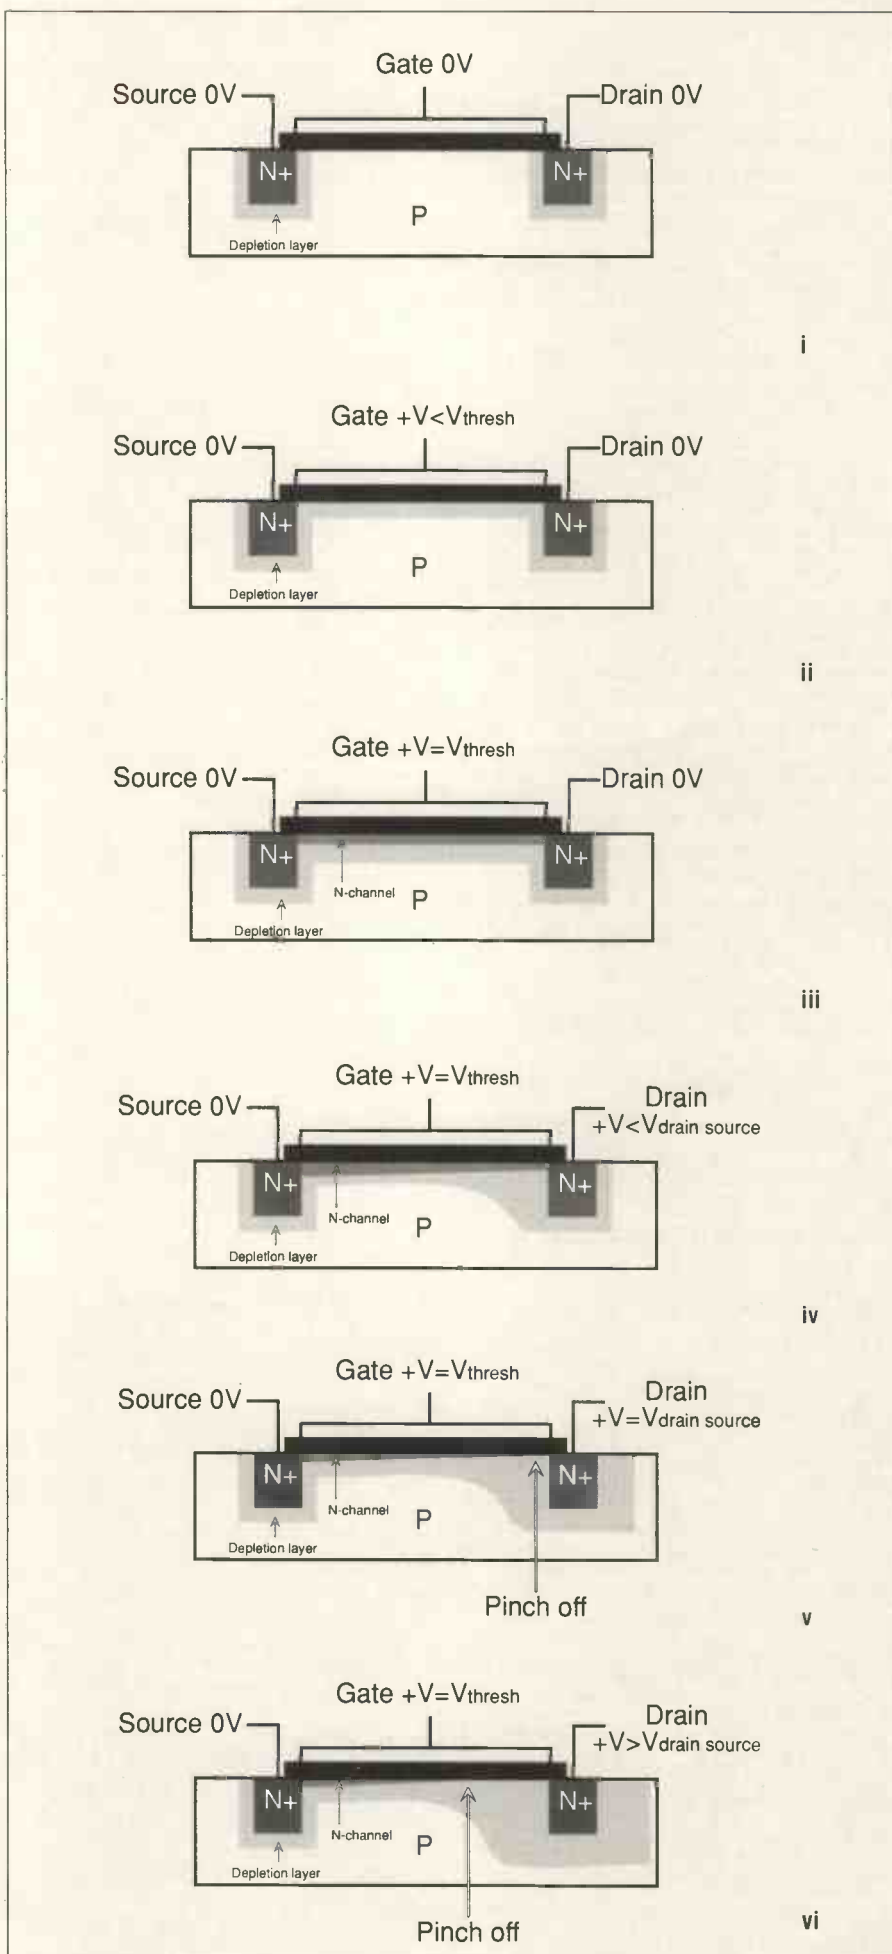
Gate 0V

Source 0V

Drain 0V

N+

N+

P

Depletion layer

i

Gate +V<Vthresh

Source 0V

Drain 0V

N+

N+

P

Depletion layer

ii

Gate +V=Vthresh

Source 0V

Drain 0V

N+

N+

N-channel

P

Depletion layer

iii

Gate +V=Vthresh

Source 0V

Drain +V<Vdrain source

N+

N+

N-channel

P

Depletion layer

iv

Gate +V=Vthresh

Source 0V

Drain +V=Vdrain source

N+

N+

N-channel

P

Depletion layer

Pinch off

v

Gate +V=Vthresh

Source 0V

Drain +V>Vdrain source

N+

N+

N-channel

P

Depletion layer

Pinch off

vi